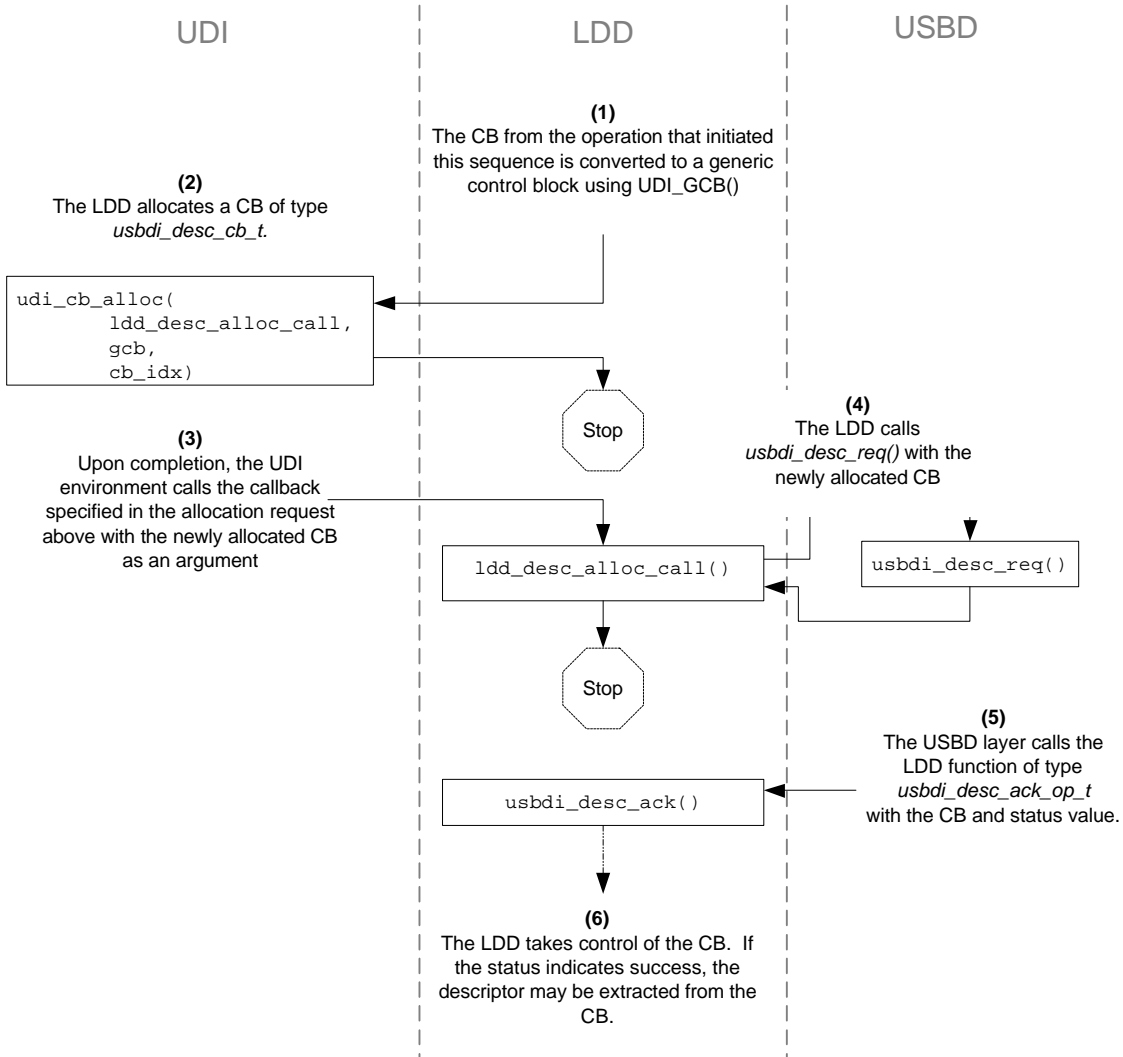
UDI

LDD

USBD

(1)
The CB from the operation that initiated this sequence is converted to a generic control block using UDI_GCB()

(2)
The LDD allocates a CB of type *usbdi_desc_cb_t*.

udi_cb_alloc(
ldd_desc_alloc_call,
gcb,
cb_idx)

Stop

(3)
Upon completion, the UDI environment calls the callback specified in the allocation request above with the newly allocated CB as an argument

(4)
The LDD calls *usbdi_desc_req()* with the newly allocated CB

ldd_desc_alloc_call()

usbdi_desc_req()

Stop

(5)
The USBD layer calls the LDD function of type *usbdi_desc_ack_op_t* with the CB and status value.

usbdi_desc_ack()

(6)
The LDD takes control of the CB. If the status indicates success, the descriptor may be extracted from the CB.